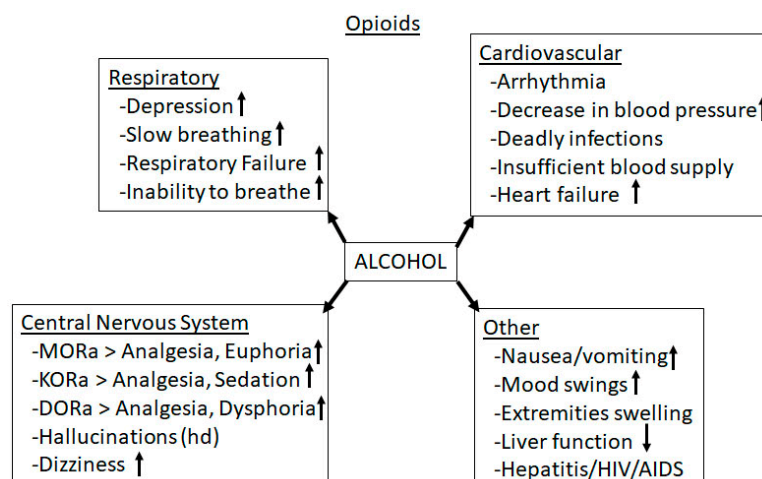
Opioids

Respiratory
-Depression $\uparrow$
-Slow breathing $\uparrow$
-Respiratory Failure $\uparrow$
-Inability to breathe $\uparrow$

Cardiovascular
-Arrhythmia
-Decrease in blood pressure $\uparrow$
-Deadly infections
-Insufficient blood supply
-Heart failure $\uparrow$

ALCOHOL

Central Nervous System
-MORa > Analgesia, Euphoria $\uparrow$
-KORa > Analgesia, Sedation $\uparrow$
-DORa > Analgesia, Dysphoria $\uparrow$
-Hallucinations (hd)
-Dizziness $\uparrow$

Other
-Nausea/vomiting $\uparrow$
-Mood swings $\uparrow$
-Extremities swelling
-Liver function $\downarrow$
-Hepatitis/HIV/AIDS